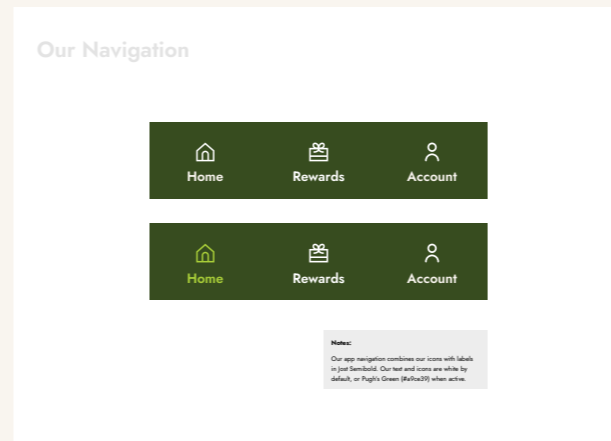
Our Navigation

Home
Rewards
Account

Home
Rewards
Account

Notes:

Our app navigation combines our icons with labels in Jost Semibold. Our text and icons are white by default, or Pugh's Green (#a9ce39) when active.